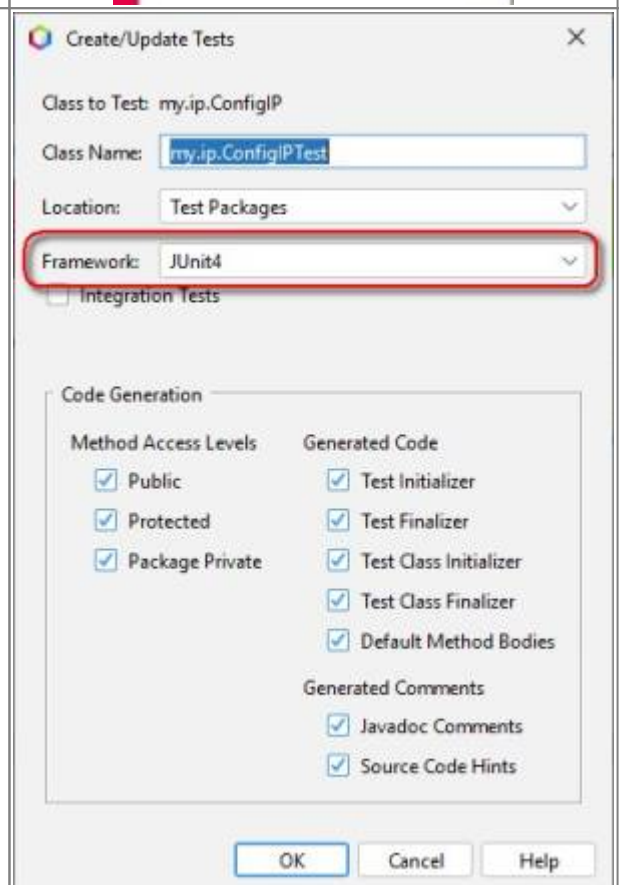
Create/Update Tests

×

Class to Test: my.ip.ConfigIP

Class Name: my.ip.ConfigIPTest

Location: Test Packages

Framework: JUnit4

Integration Tests

Code Generation

Method Access Levels

Public

Protected

Package Private

Generated Code

Test Initializer

Test Finalizer

Test Class Initializer

Test Class Finalizer

Default Method Bodies

Generated Comments

Javadoc Comments

Source Code Hints

OK

Cancel

Help